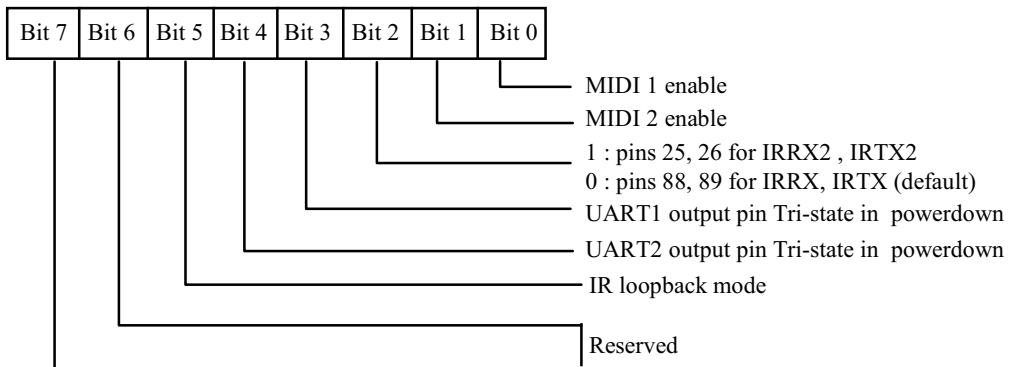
| Bit 7 | Bit 6 | Bit 5 | Bit 4 | Bit 3 | Bit 2 | Bit 1 | Bit 0 |
|---|---|---|---|---|---|---|---|

MIDI 1 enable

MIDI 2 enable

1 : pins 25, 26 for IRRX2 , IRTX2
0 : pins 88, 89 for IRRX, IRTX (default)

UART1 output pin Tri-state in powerdown

UART2 output pin Tri-state in powerdown

IR loopback mode

Reserved